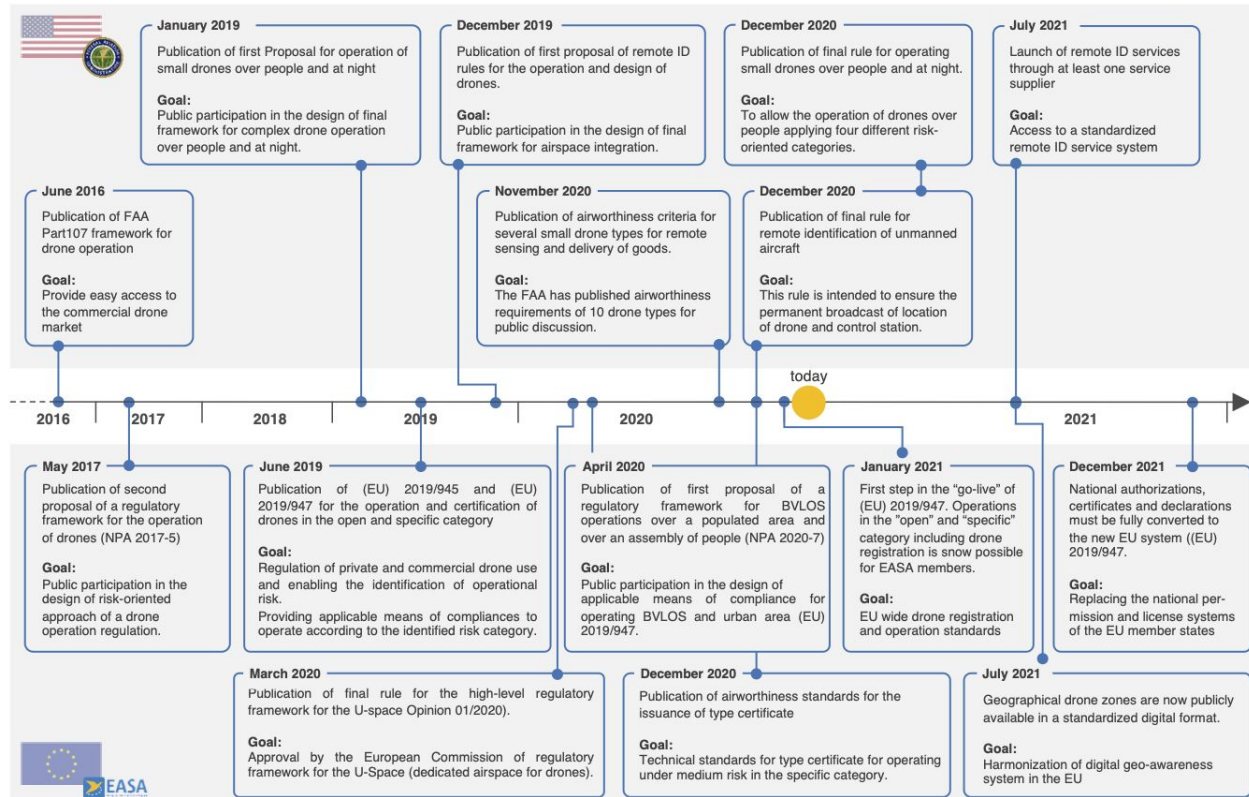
January 2019
Publication of first Proposal for operation of small drones over people and at night

Goal:
Public participation in the design of final framework for complex drone operation over people and at night.

December 2019
Publication of first proposal of remote ID rules for the operation and design of drones.

Goal:
Public participation in the design of final framework for airspace integration.

December 2020
Publication of final rule for operating small drones over people and at night.

Goal:
To allow the operation of drones over people applying four different risk-oriented categories.

July 2021
Launch of remote ID services through at least one service supplier

Goal:
Access to a standardized remote ID service system

June 2016
Publication of FAA Part107 framework for drone operation

Goal:
Provide easy access to the commercial drone market

November 2020
Publication of airworthiness criteria for several small drone types for remote sensing and delivery of goods.

Goal:
The FAA has published airworthiness requirements of 10 drone types for public discussion.

December 2020
Publication of final rule for remote identification of unmanned aircraft

Goal:
This rule is intended to ensure the permanent broadcast of location of drone and control station.

today

2016 2017 2018 2019 2020 2021

May 2017
Publication of second proposal of a regulatory framework for the operation of drones (NPA 2017-5)

Goal:
Public participation in the design of risk-oriented approach of a drone operation regulation.

June 2019
Publication of (EU) 2019/945 and (EU) 2019/947 for the operation and certification of drones in the open and specific category

Goal:
Regulation of private and commercial drone use and enabling the identification of operational risk.
Providing applicable means of compliances to operate according to the identified risk category.

April 2020
Publication of first proposal of a regulatory framework for BVLOS operations over a populated area and over an assembly of people (NPA 2020-7)

Goal:
Public participation in the design of applicable means of compliance for operating BVLOS and urban area (EU) 2019/947.

January 2021
First step in the "go-live" of (EU) 2019/947. Operations in the "open" and "specific" category including drone registration is snow possible for EASA members.

Goal:
EU wide drone registration and operation standards

December 2021
National authorizations, certificates and declarations must be fully converted to the new EU system ((EU) 2019/947.

Goal:
Replacing the national permission and license systems of the EU member states

March 2020
Publication of final rule for the high-level regulatory framework for the U-space Opinion 01/2020).

Goal:
Approval by the European Commission of regulatory framework for the U-Space (dedicated airspace for drones).

December 2020
Publication of airworthiness standards for the issuance of type certificate

Goal:
Technical standards for type certificate for operating under medium risk in the specific category.

July 2021
Geographical drone zones are now publicly available in a standardized digital format.

Goal:
Harmonization of digital geo-awareness system in the EU

EASA